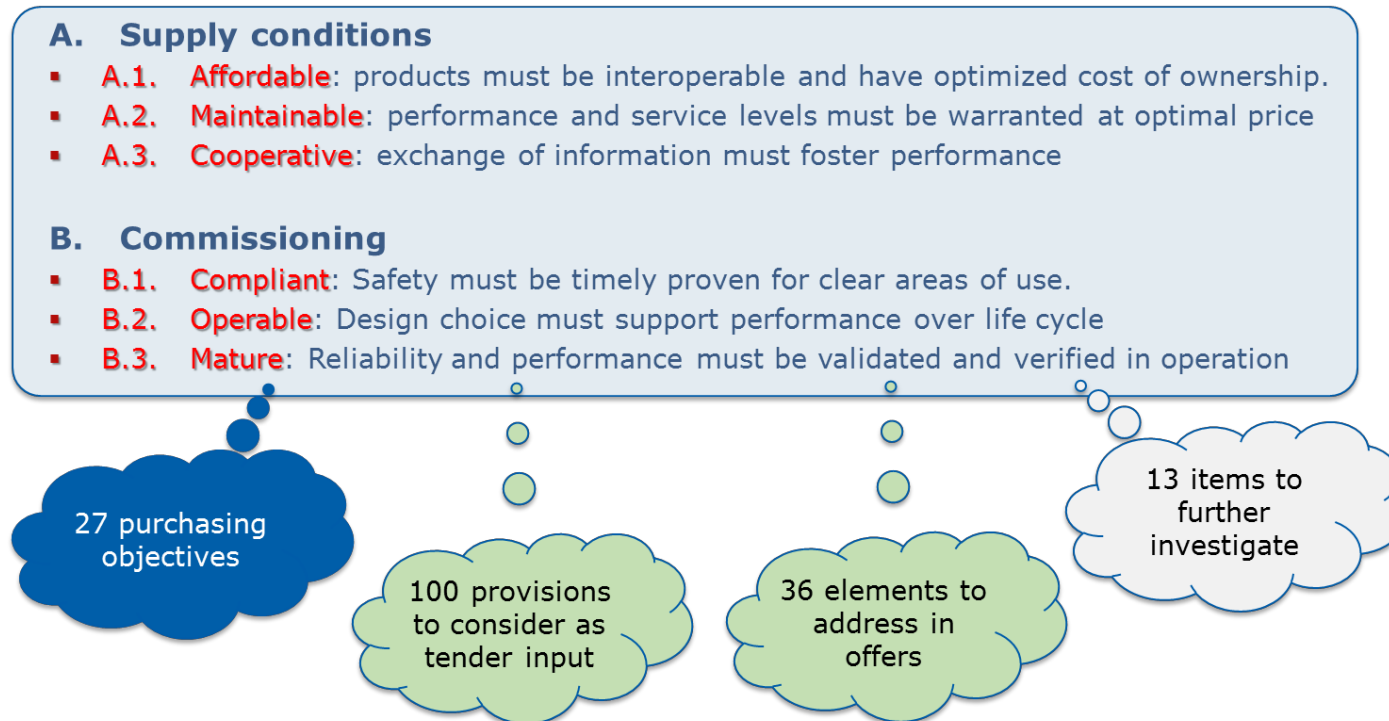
A. Supply conditions

- A.1. Affordable: products must be interoperable and have optimized cost of ownership.
- A.2. Maintainable: performance and service levels must be warranted at optimal price
- A.3. Cooperative: exchange of information must foster performance

B. Commissioning

- B.1. Compliant: Safety must be timely proven for clear areas of use.
- B.2. Operable: Design choice must support performance over life cycle
- B.3. Mature: Reliability and performance must be validated and verified in operation

27 purchasing objectives

100 provisions to consider as tender input

36 elements to address in offers

13 items to further investigate